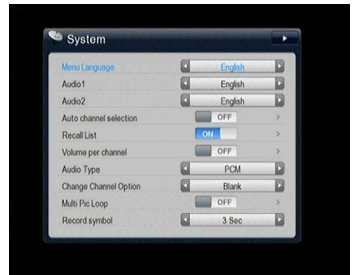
System

| | |
|---|---|
| Menu Language | English |
| Audio1 | English |
| Audio2 | English |
| Auto channel selection | OFF |
| Recall List | ON |
| Volume per channel | OFF |
| Audio Type | PCM |
| Change Channel Option | Blank |
| Multi Pic Loop | OFF |
| Record symbol | 3 Sec |